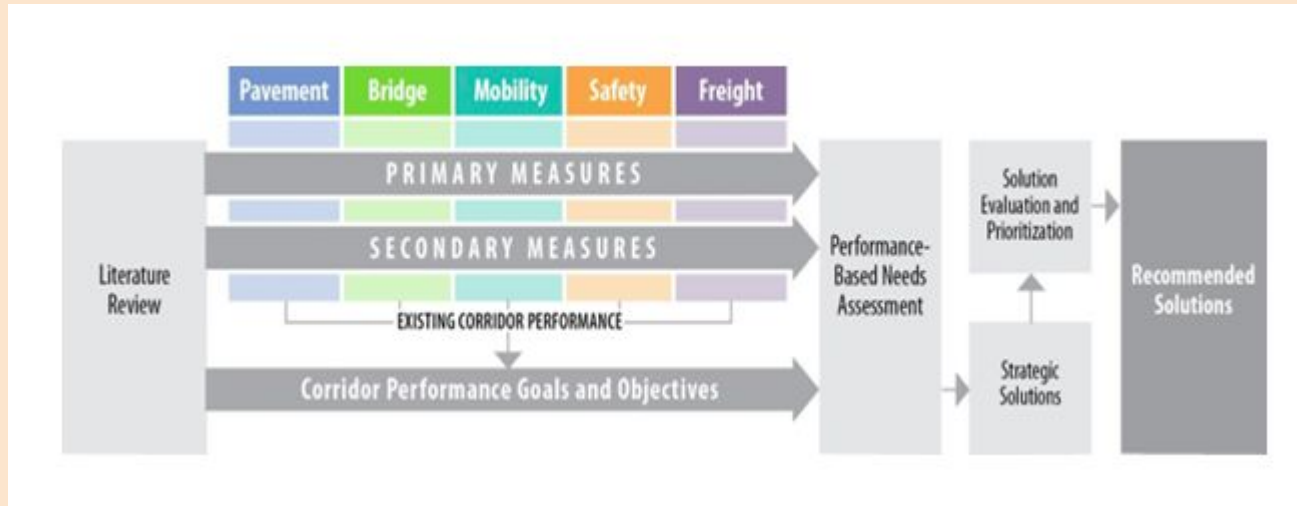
Pavement
Bridge
Mobility
Safety
Freight

Literature Review

PRIMARY MEASURES

SECONDARY MEASURES

EXISTING CORRIDOR PERFORMANCE

Corridor Performance Goals and Objectives

Performance-Based Needs Assessment

Solution Evaluation and Prioritization

Strategic Solutions

Recommended Solutions